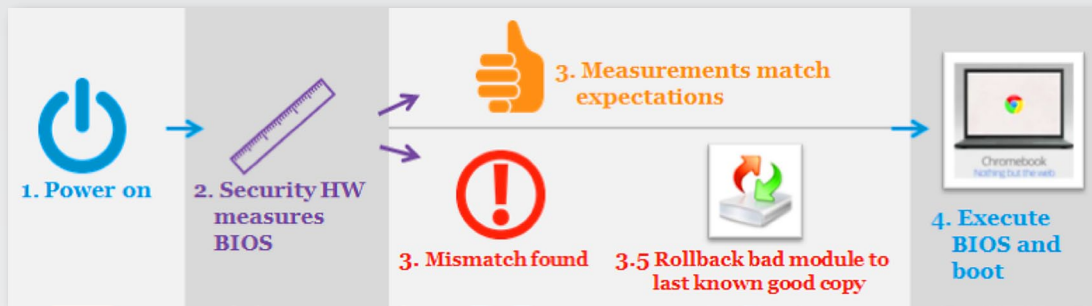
1. Power on

2. Security HW measures BIOS

3. Measurements match expectations

3. Mismatch found

3.5 Rollback bad module to last known good copy

Chromebook
Nothing but the web

4. Execute BIOS and boot